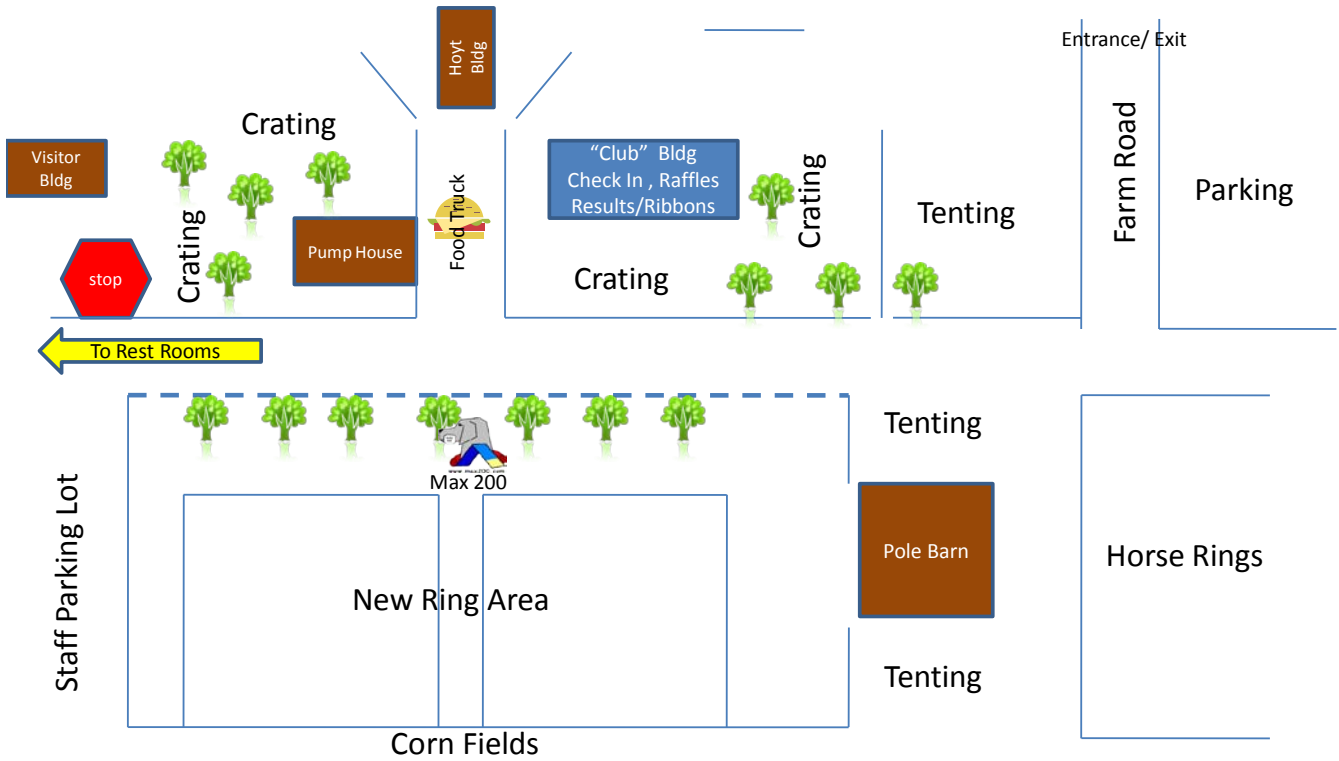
Hoyt Bldg

Entrance/ Exit

Crating

Visitor Bldg

"Club" Bldg
Check In , Raffles
Results/Ribbons

Crating

Farm Road

Parking

Tenting

Crating

Pump House

Food Truck

stop

Crating

To Rest Rooms

Tenting

www.max200.com

Max 200

Staff Parking Lot

Pole Barn

Horse Rings

New Ring Area

Tenting

Corn Fields